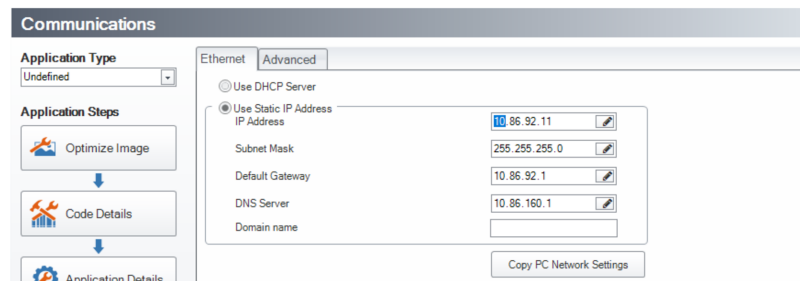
Communications

Application Type
Undefined

Application Steps
Optimize Image
Code Details
Application Details

Ethernet | Advanced

Use DHCP Server
Use Static IP Address

| | |
|---|---|
| IP Address | 10.86.92.11 |
| Subnet Mask | 255.255.255.0 |
| Default Gateway | 10.86.92.1 |
| DNS Server | 10.86.160.1 |
| Domain name | |

Copy PC Network Settings